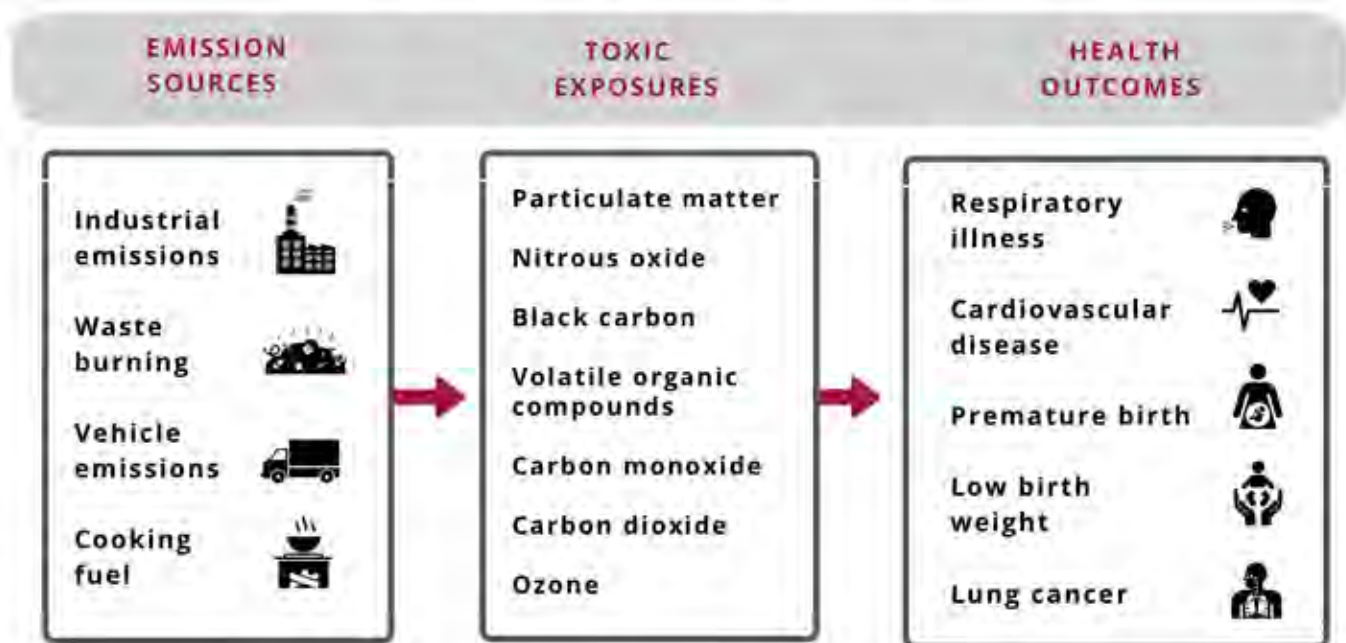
EMISSION SOURCES

TOXIC EXPOSURES

HEALTH OUTCOMES

Industrial emissions

Waste burning

Vehicle emissions

Cooking fuel

Particulate matter

Nitrous oxide

Black carbon

Volatile organic compounds

Carbon monoxide

Carbon dioxide

Ozone

Respiratory illness

Cardiovascular disease

Premature birth

Low birth weight

Lung cancer